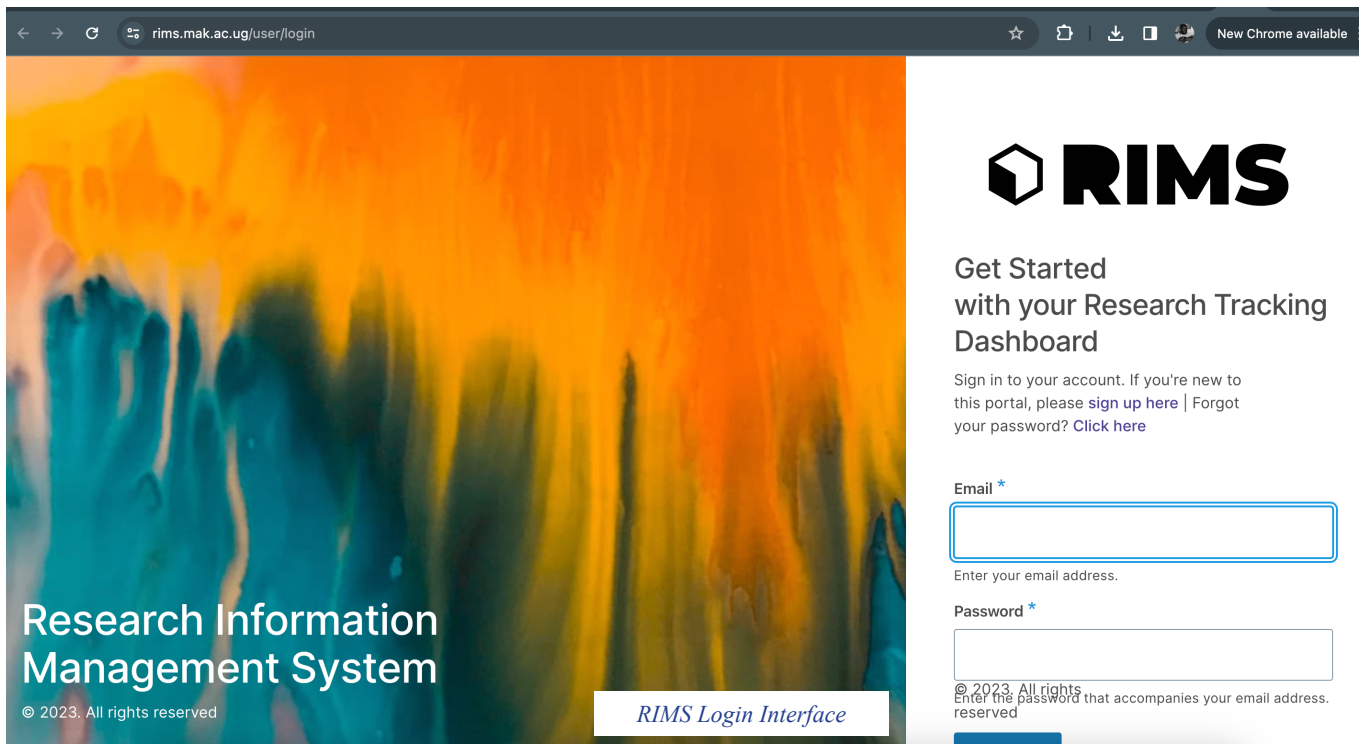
rims.mak.ac.ug/user/login

New Chrome available

Research Information Management System

© 2023. All rights reserved

RIMS Login Interface

RIMS

Get Started
with your Research Tracking Dashboard

Sign in to your account. If you're new to this portal, please sign up here | Forgot your password? Click here

Email *

Enter your email address.

Password *

© 2023. All rights reserved

Enter the password that accompanies your email address.